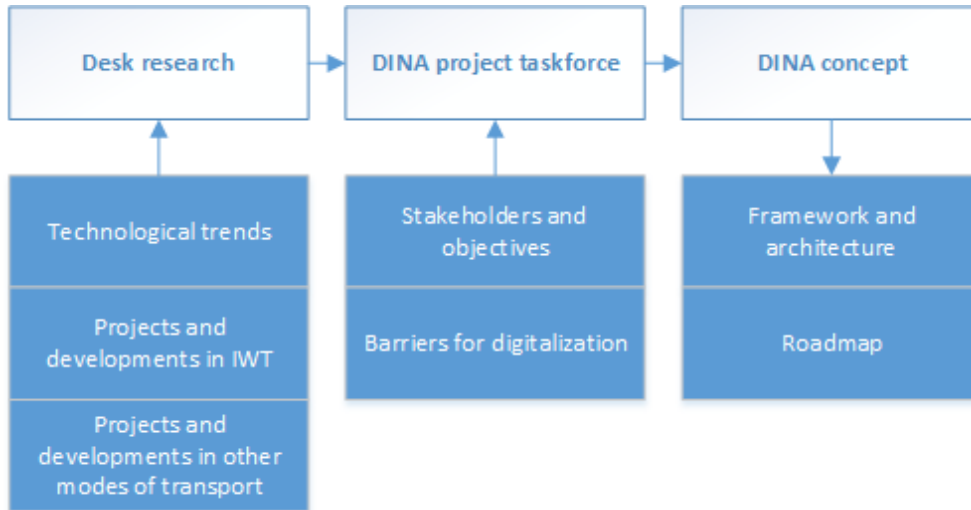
Desk research

DINA project taskforce

DINA concept

Technological trends

Projects and developments in IWT

Projects and developments in other modes of transport

Stakeholders and objectives

Barriers for digitalization

Framework and architecture

Roadmap